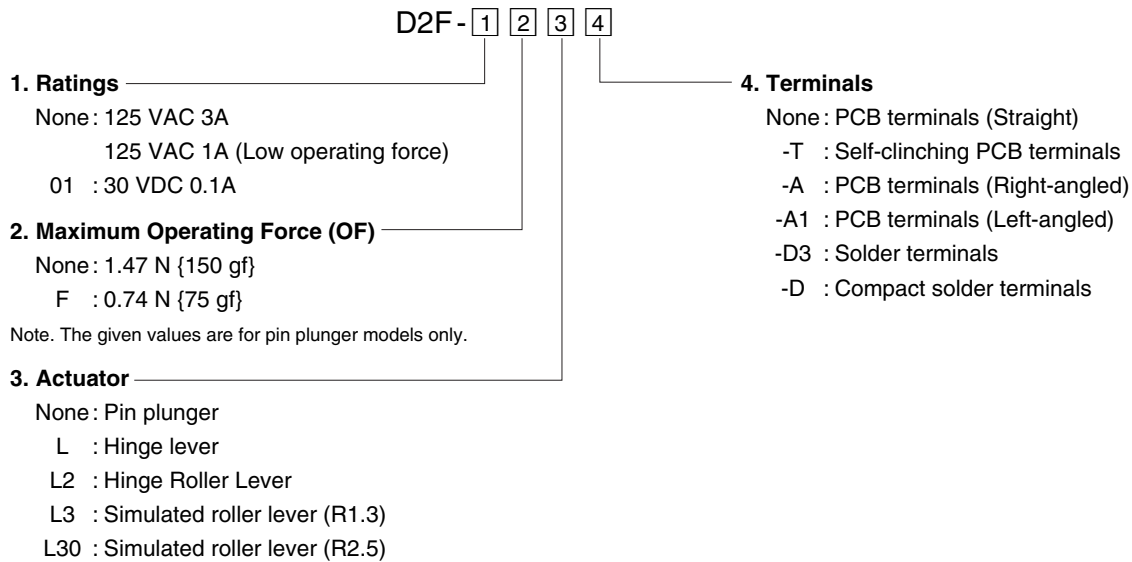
D2F - 1 2 3 4

**1. Ratings**

None : 125 VAC 3A
125 VAC 1A (Low operating force)
01 : 30 VDC 0.1A

**2. Maximum Operating Force (OF)**

None : 1.47 N {150 gf}
F : 0.74 N {75 gf}

Note. The given values are for pin plunger models only.

**3. Actuator**

None : Pin plunger
L : Hinge lever
L2 : Hinge Roller Lever
L3 : Simulated roller lever (R1.3)
L30 : Simulated roller lever (R2.5)

**4. Terminals**

None : PCB terminals (Straight)
-T : Self-clinching PCB terminals
-A : PCB terminals (Right-angled)
-A1 : PCB terminals (Left-angled)
-D3 : Solder terminals
-D : Compact solder terminals